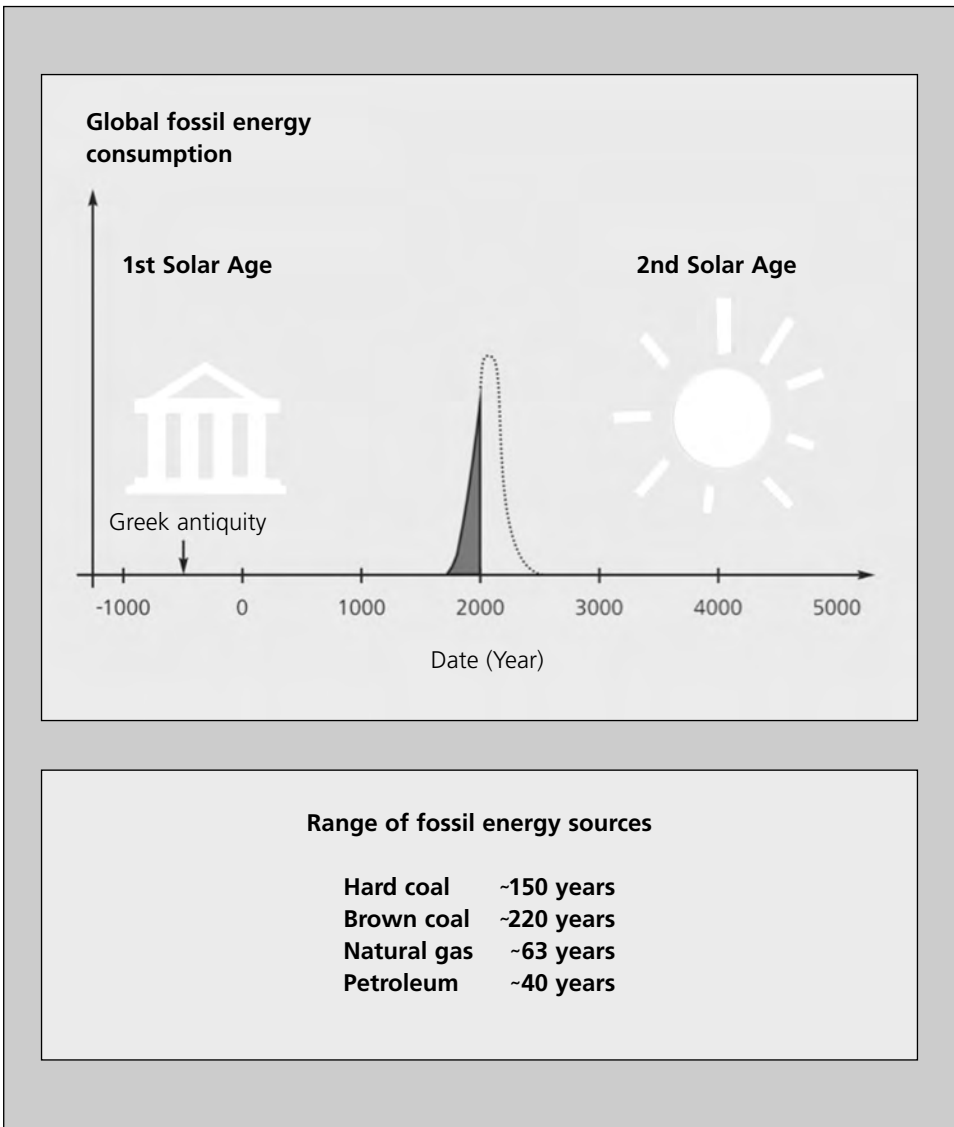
Global fossil energy consumption

1st Solar Age

2nd Solar Age

Greek antiquity

-1000 0 1000 2000 3000 4000 5000

Date (Year)

Range of fossil energy sources

| | |
|---|---|
| Hard coal | ~150 years |
| Brown coal | ~220 years |
| Natural gas | ~63 years |
| Petroleum | ~40 years |